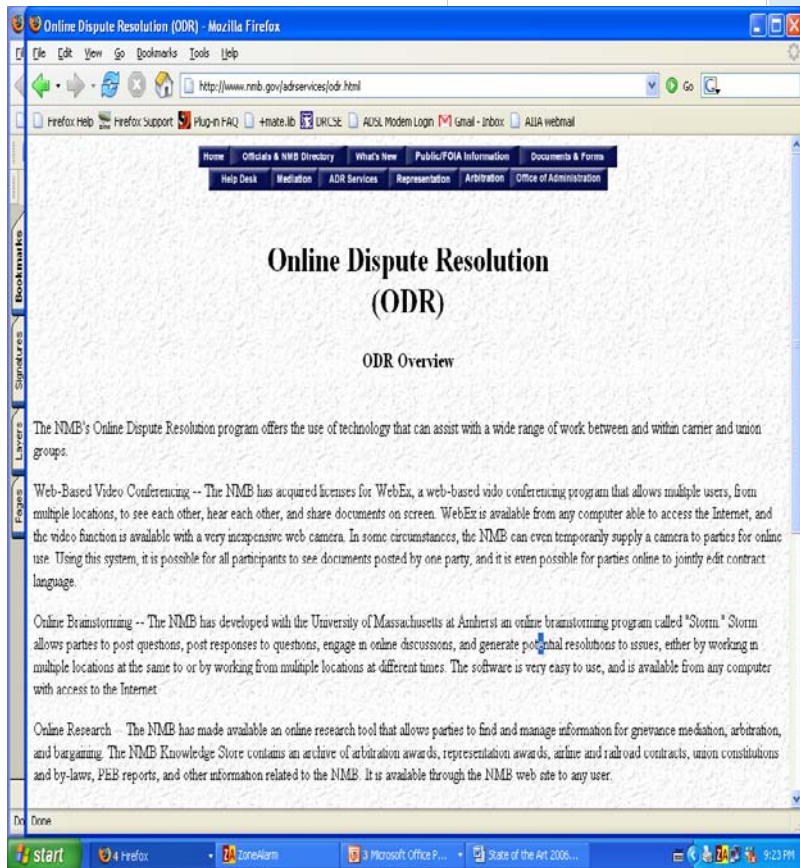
Online Dispute Resolution (ODR) - Mozilla Firefox

File Edit View Go Bookmarks Tools Help

http://www.nmb.gov/adrservices/odr.html

Go

Firefox Help Firefox Support Plug-in FAQ +mate.lib DRCSE ADSL Modem Login Gmail - Inbox AIIA webmail

Bookmarks Signatures Layers Pages

Home Officials & NMB Directory What's New Public/FOIA Information Documents & Forms
Help Desk Mediation ADR Services Representation Arbitration Office of Administration

Online Dispute Resolution (ODR)

ODR Overview

The NMB's Online Dispute Resolution program offers the use of technology that can assist with a wide range of work between and within carrier and union groups.

Web-Based Video Conferencing -- The NMB has acquired licenses for WebEx, a web-based vido conferencing program that allows multiple users, from multiple locations, to see each other, hear each other, and share documents on screen. WebEx is available from any computer able to access the Internet, and the video function is available with a very inexpensive web camera. In some circumstances, the NMB can even temporarily supply a camera to parties for online use. Using this system, it is possible for all participants to see documents posted by one party, and it is even possible for parties online to jointly edit contract language.

Online Brainstorming -- The NMB has developed with the University of Massachusetts at Amherst an online brainstorming program called "Storm." Storm allows parties to post questions, post responses to questions, engage in online discussions, and generate potential resolutions to issues, either by working in multiple locations at the same to or by working from multiple locations at different times. The software is very easy to use, and is available from any computer with access to the Internet

Online Research -- The NMB has made available an online research tool that allows parties to find and manage information for grievance mediation, arbitration, and bargaining. The NMB Knowledge Store contains an archive of arbitration awards, representation awards, airline and railroad contracts, union constitutions and by-laws, PEB reports, and other information related to the NMB. It is available through the NMB web site to any user.

Done

start 4 Firefox ZoneAlarm 3 Microsoft Office P... State of the Art 2006... 9:23 PM